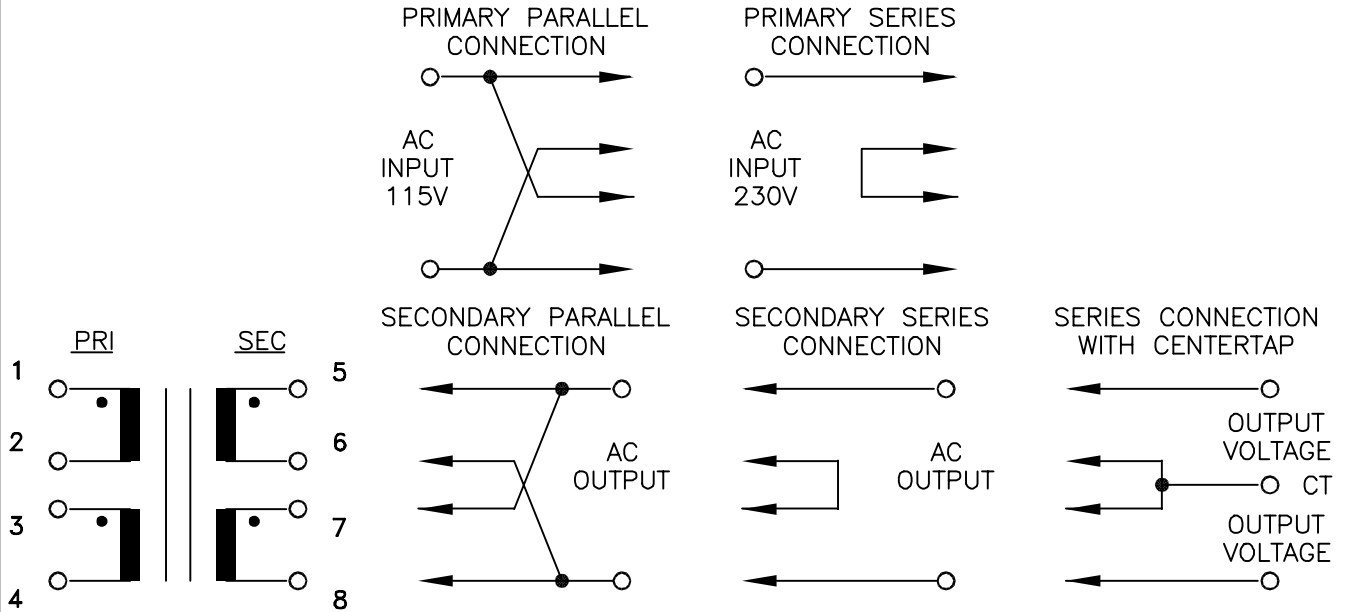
PRIMARY PARALLEL CONNECTION

AC INPUT 115V

PRIMARY SERIES CONNECTION

AC INPUT 230V

PRI

SEC

1

2

3

4

5

6

7

8

SECONDARY PARALLEL CONNECTION

AC OUTPUT

SECONDARY SERIES CONNECTION

AC OUTPUT

SERIES CONNECTION WITH CENTERTAP

OUTPUT VOLTAGE

CT

OUTPUT VOLTAGE